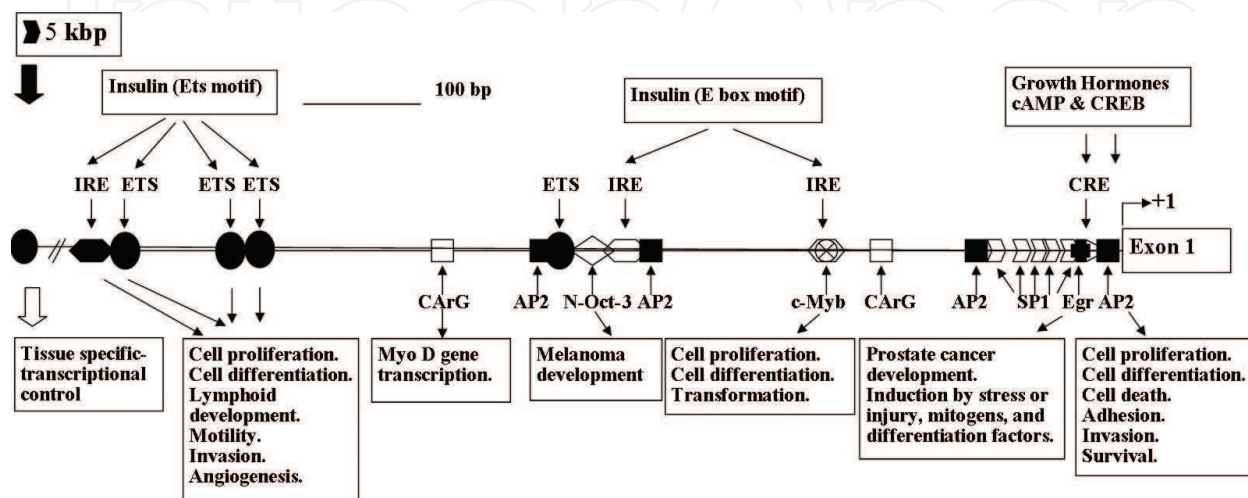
5 kbp

Insulin (Ets motif)

100 bp

Insulin (E box motif)

Growth Hormones cAMP & CREB

IRE ETS ETS ETS

ETS IRE

IRE

CRE

+1

Exon 1

CArG

AP2 N-Oct-3 AP2

c-Myb

CArG

AP2 SP1 Egr AP2

Tissue specific-transcriptional control

Cell proliferation. Cell differentiation. Lymphoid development. Motility. Invasion. Angiogenesis.

Myo D gene transcription.

Melanoma development

Cell proliferation. Cell differentiation. Transformation.

Prostate cancer development. Induction by stress or injury, mitogens, and differentiation factors.

Cell proliferation. Cell differentiation. Cell death. Adhesion. Invasion. Survival.